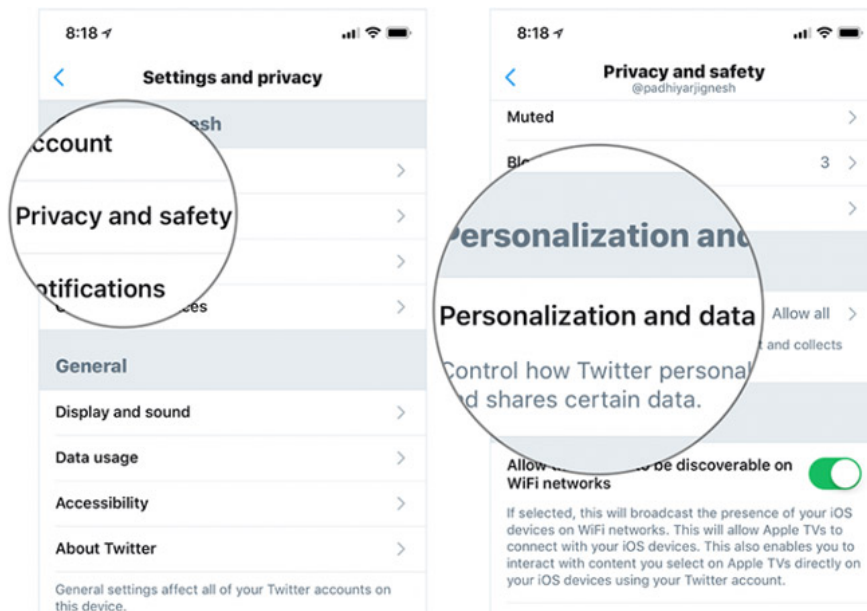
8:18

Settings and privacy

esh

ccount

Privacy and safety

tifications

es

General

Display and sound

Data usage

Accessibility

About Twitter

General settings affect all of your Twitter accounts on this device.

8:18

Privacy and safety

@padhiyarjignesh

Muted

Bl

3

Personalization and

Personalization and data

Allow all

Control how Twitter personal

t and collects

d shares certain data.

Allow

be discoverable on WiFi networks

If selected, this will broadcast the presence of your iOS devices on WiFi networks. This will allow Apple TVs to connect with your iOS devices. This also enables you to interact with content you select on Apple TVs directly on your iOS devices using your Twitter account.